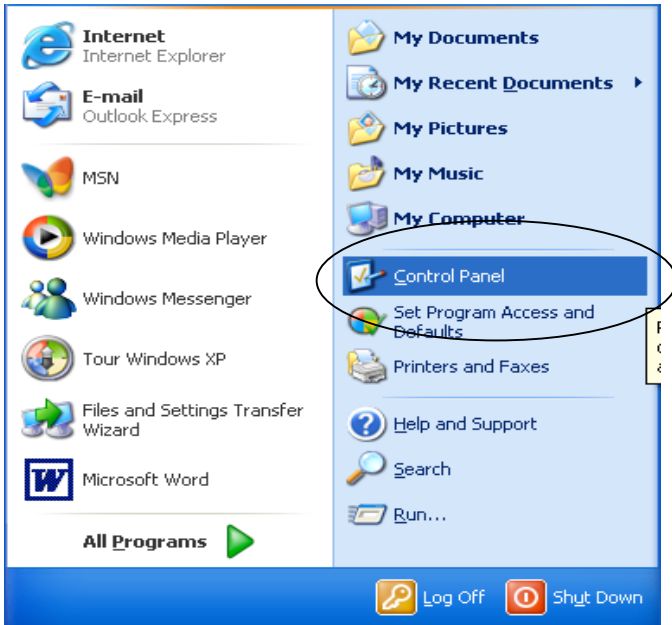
Internet
Internet Explorer

E-mail
Outlook Express

MSN

Windows Media Player

Windows Messenger

Tour Windows XP

Files and Settings Transfer Wizard

Microsoft Word

All Programs

My Documents

My Recent Documents

My Pictures

My Music

My Computer

Control Panel

Set Program Access and Defaults

Printers and Faxes

Help and Support

Search

Run...

Log Off

Shut Down